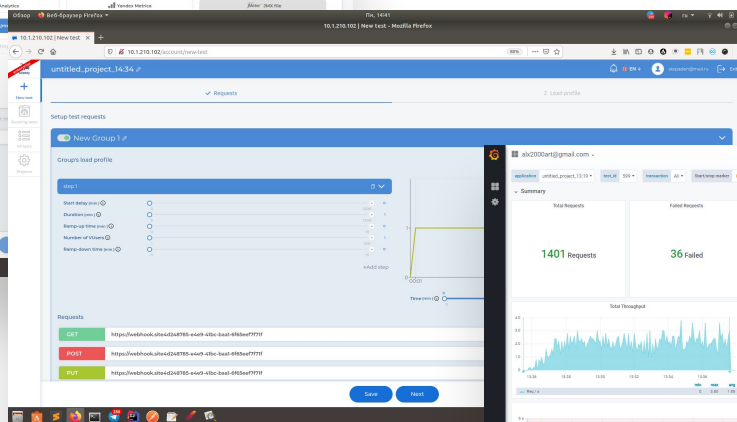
Analytics
Yandex Metrica
Обзор
Веб-браузер Firefox
Пн, 14:41
10.1.210.102 | New test - Mozilla Firefox
10.1.210.102 | New test
10.1.210.102/account/new-test
80%
untitled_project_14:34
EN
Exit
New test
Requests
2 Load profile
Setup test requests
New Group 1
Groups load profile
step 1
Start delay
Duration
Ramp-up time
Number of VUsers
Ramp-down time
+Add step
Time
Requests
GET
https://webhook.site4d248765-e4e9-41bc-baa1-6f65eef7f71f
POST
https://webhook.site4d248765-e4e9-41bc-baa1-6f65eef7f71f
PUT
https://webhook.site4d248765-e4e9-41bc-baa1-6f65eef7f71f
Save
Next
alx2000art@gmail.com
application
untitled_project_13:19
test_id
transaction
All
Start/stop marker
Summary
Total Requests
Failed Requests
1401 Requests
36 Failed
Total Throughput